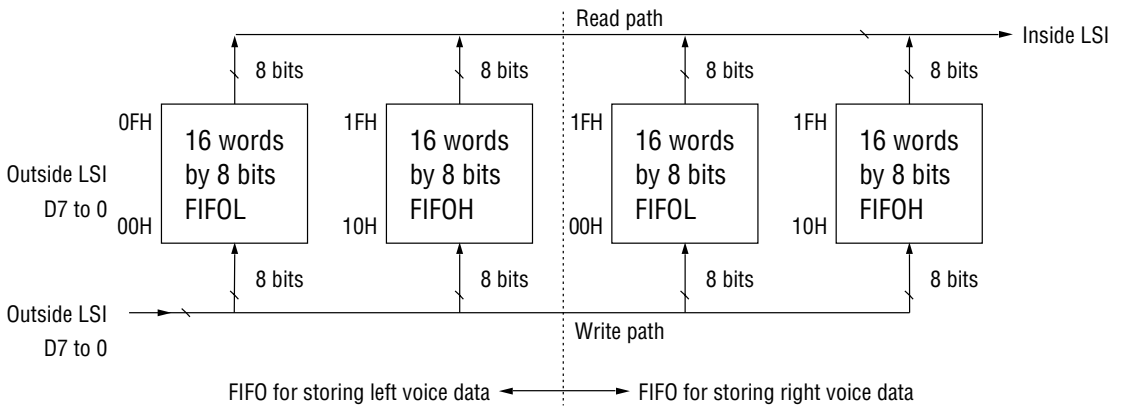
Read path

Inside LSI

8 bits

8 bits

8 bits

8 bits

0FH

16 words by 8 bits FIFOL

00H

1FH

16 words by 8 bits FIFOH

10H

1FH

16 words by 8 bits FIFOL

00H

1FH

16 words by 8 bits FIFOH

10H

Outside LSI D7 to 0

8 bits

8 bits

8 bits

8 bits

Outside LSI D7 to 0

Write path

FIFO for storing left voice data

FIFO for storing right voice data